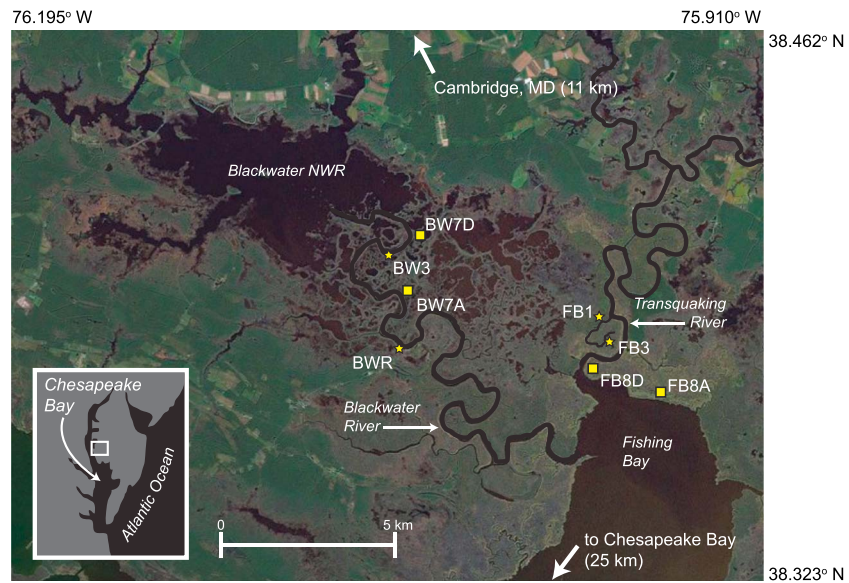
76.195° W

75.910° W

38.462° N

Cambridge, MD (11 km)

Blackwater NWR

BW7D

BW3

BW7A

BWR

FB1

Transquaking River

FB3

FB8D

FB8A

Blackwater River

Fishing Bay

Chesapeake Bay

Atlantic Ocean

0

5 km

to Chesapeake Bay (25 km)

38.323° N